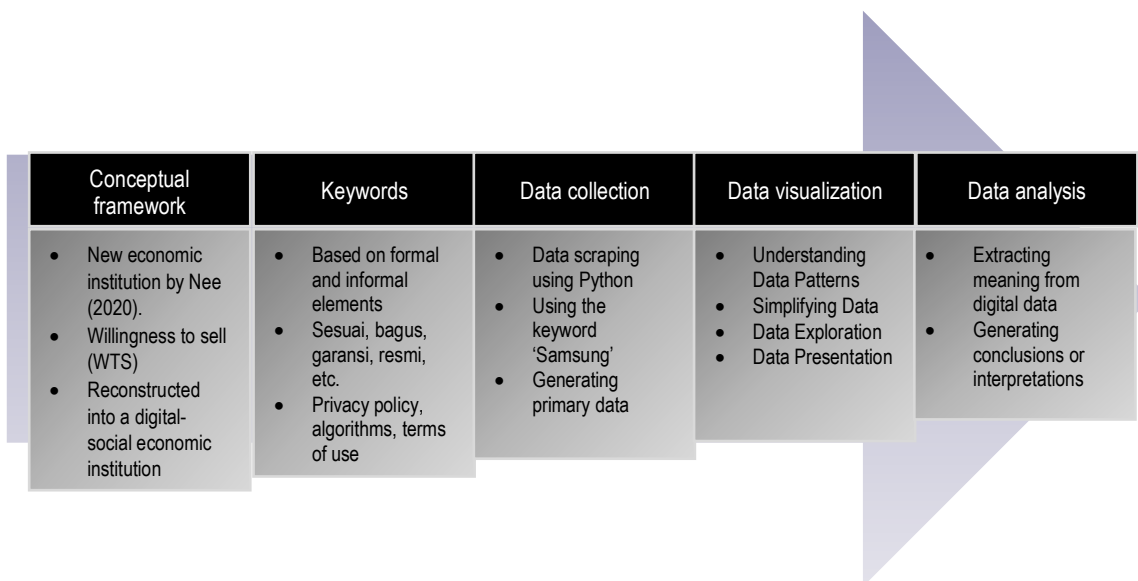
Conceptual framework

- New economic institution by Nee (2020).
- Willingness to sell (WTS)
- Reconstructed into a digital-social economic institution

Keywords

- Based on formal and informal elements
- Sesuai, bagus, garansi, resmi, etc.
- Privacy policy, algorithms, terms of use

Data collection

- Data scraping using Python
- Using the keyword 'Samsung'
- Generating primary data

Data visualization

- Understanding Data Patterns
- Simplifying Data
- Data Exploration
- Data Presentation

Data analysis

- Extracting meaning from digital data
- Generating conclusions or interpretations